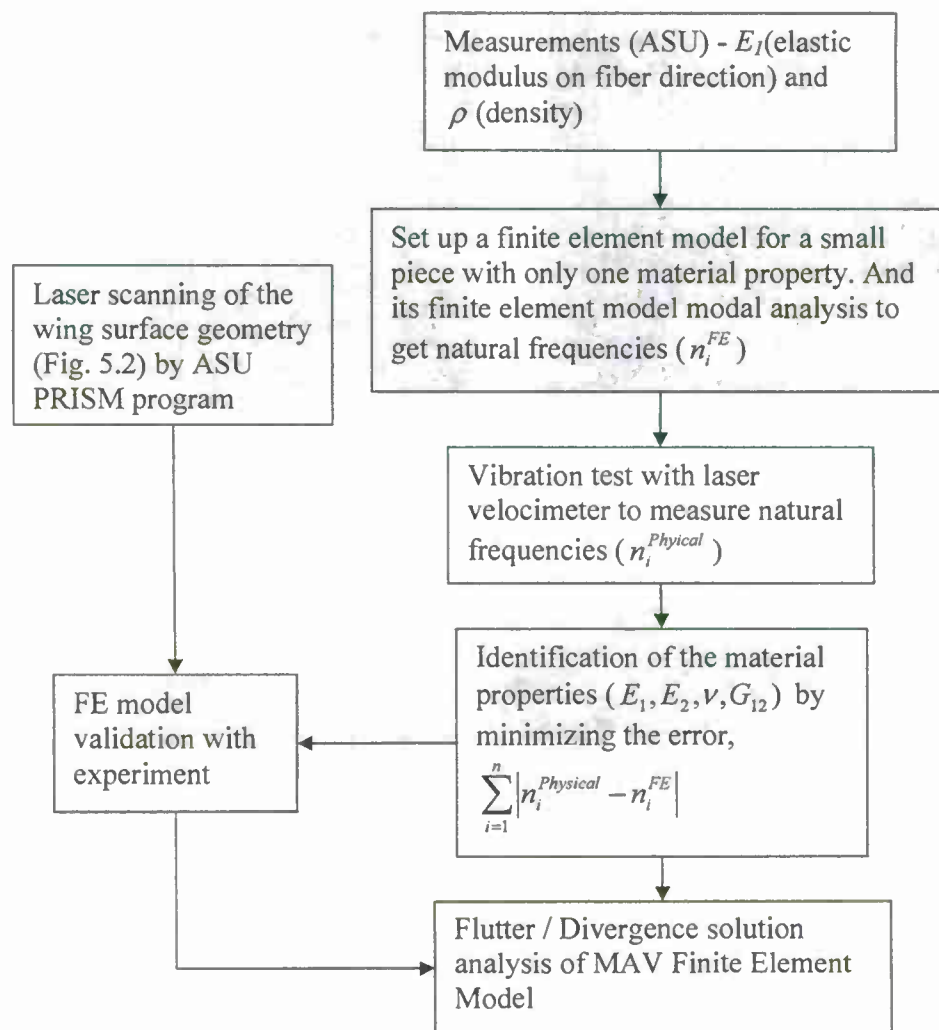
Measurements (ASU) - $E_1$(elastic modulus on fiber direction) and $\rho$ (density)

Set up a finite element model for a small piece with only one material property. And its finite element model modal analysis to get natural frequencies ($n_i^{FE}$)

Laser scanning of the wing surface geometry (Fig. 5.2) by ASU PRISM program

Vibration test with laser velocimeter to measure natural frequencies ($n_i^{Phyical}$)

FE model validation with experiment

Identification of the material properties ($E_1, E_2, \nu, G_{12}$) by minimizing the error, $\sum_{i=1}^{n} \left| n_i^{Physical} - n_i^{FE} \right|$

Flutter / Divergence solution analysis of MAV Finite Element Model